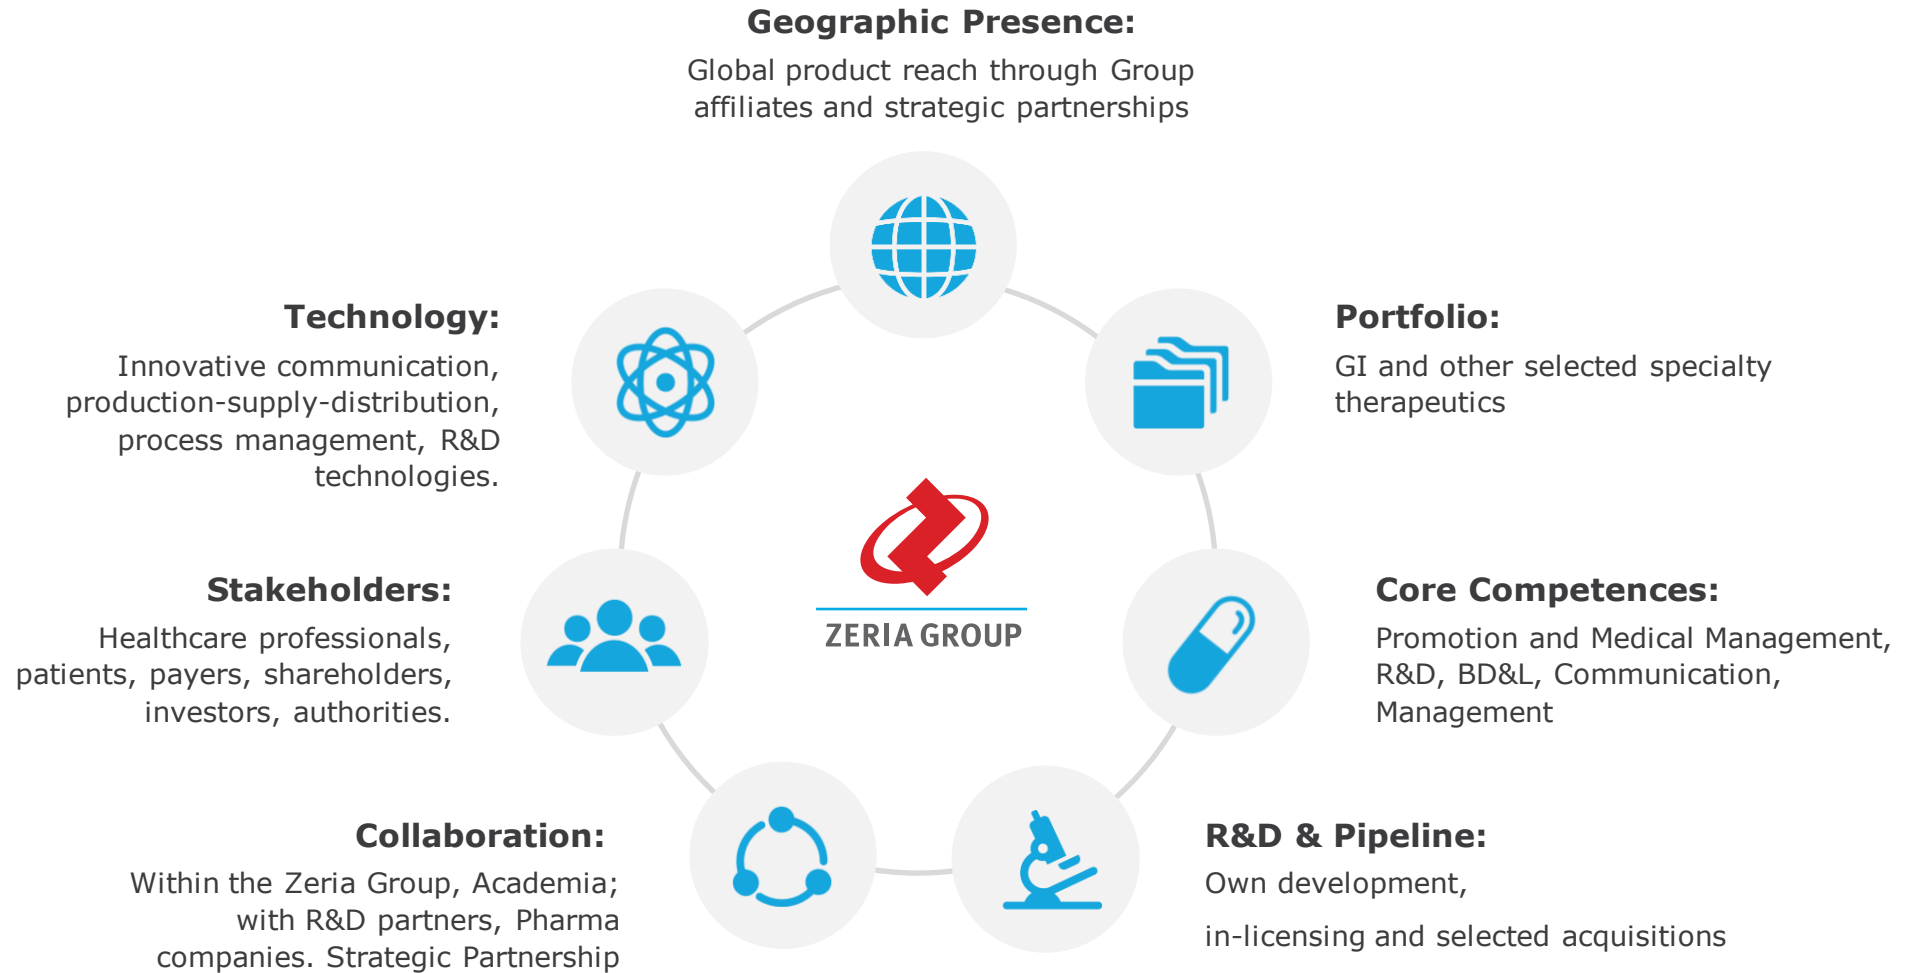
Geographic Presence:
Global product reach through Group affiliates and strategic partnerships

Technology:
Innovative communication, production-supply-distribution, process management, R&D technologies.

Portfolio:
GI and other selected specialty therapeutics

ZERIA GROUP

Stakeholders:
Healthcare professionals, patients, payers, shareholders, investors, authorities.

Core Competences:
Promotion and Medical Management, R&D, BD&L, Communication, Management

Collaboration:
Within the Zeria Group, Academia; with R&D partners, Pharma companies. Strategic Partnership

R&D & Pipeline:
Own development,

in-licensing and selected acquisitions